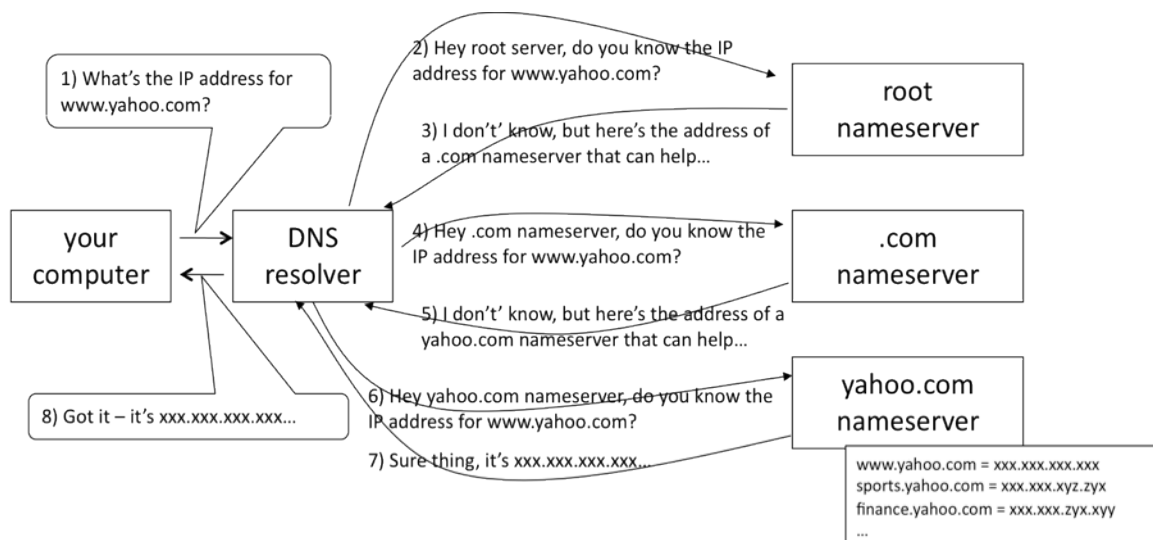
1) What's the IP address for www.yahoo.com?

2) Hey root server, do you know the IP address for www.yahoo.com?

root nameserver

3) I don't' know, but here's the address of a .com nameserver that can help…

your computer

DNS resolver

4) Hey .com nameserver, do you know the IP address for www.yahoo.com?

.com nameserver

5) I don't' know, but here's the address of a yahoo.com nameserver that can help…

yahoo.com nameserver

6) Hey yahoo.com nameserver, do you know the IP address for www.yahoo.com?

8) Got it – it's xxx.xxx.xxx.xxx…

7) Sure thing, it's xxx.xxx.xxx.xxx…

www.yahoo.com = xxx.xxx.xxx.xxx
sports.yahoo.com = xxx.xxx.xyz.zyx
finance.yahoo.com = xxx.xxx.zyx.xyy
…